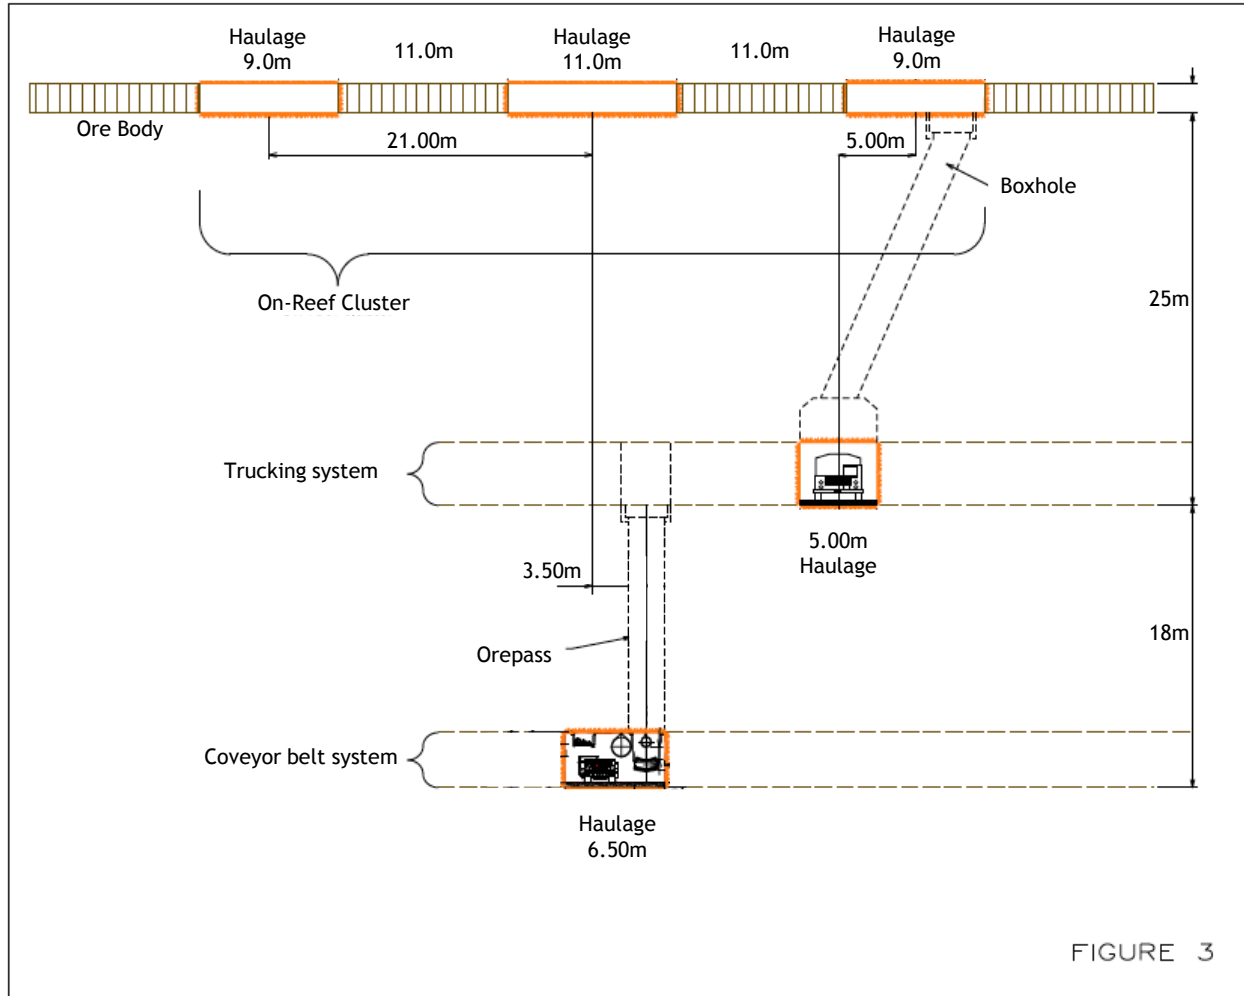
Haulage
9.0m

11.0m

Haulage
11.0m

11.0m

Haulage
9.0m

Ore Body

21.00m

5.00m

Boxhole

On-Reef Cluster

25m

Trucking system

5.00m
Haulage

3.50m

18m

Orepass

Coveyor belt system

Haulage
6.50m

FIGURE 3